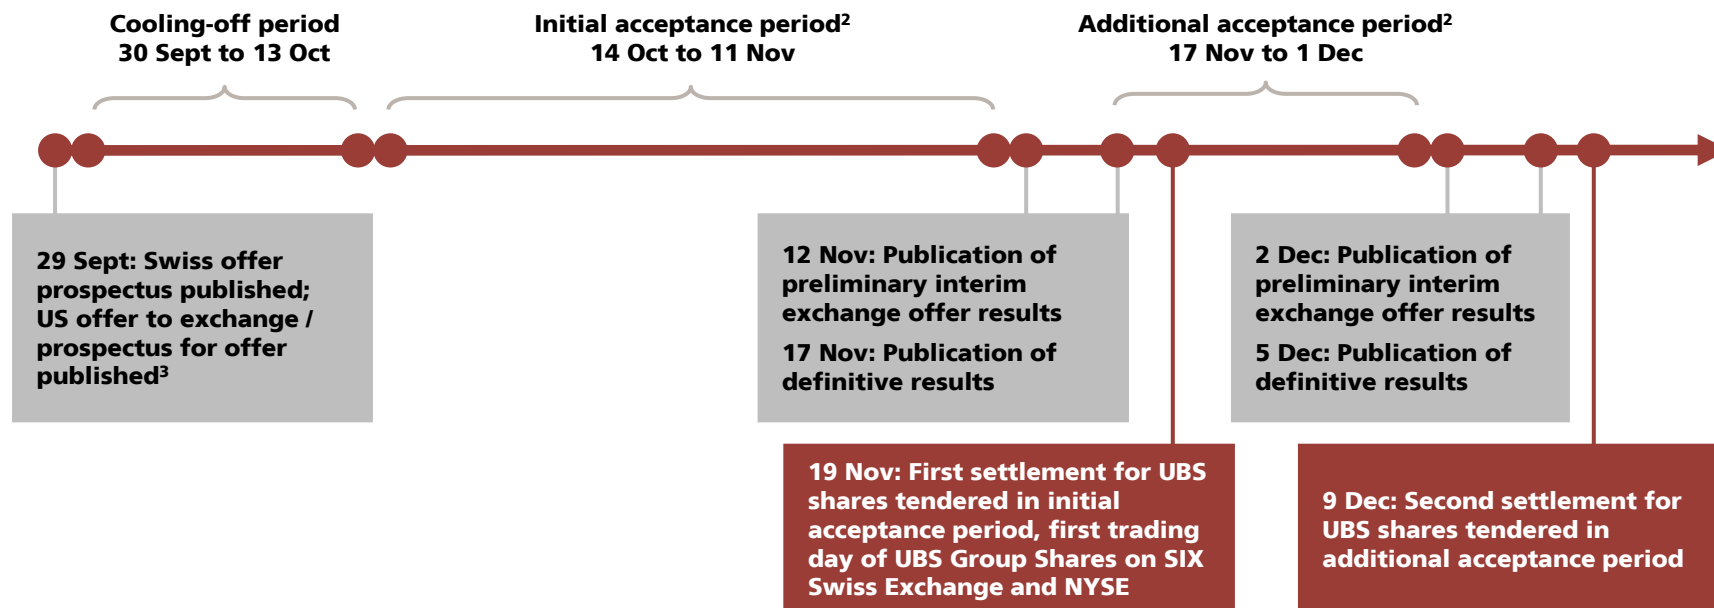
Cooling-off period
30 Sept to 13 Oct

Initial acceptance period$^2$
14 Oct to 11 Nov

Additional acceptance period$^2$
17 Nov to 1 Dec

29 Sept: Swiss offer prospectus published; US offer to exchange / prospectus for offer published$^3$

12 Nov: Publication of preliminary interim exchange offer results

17 Nov: Publication of definitive results

2 Dec: Publication of preliminary interim exchange offer results

5 Dec: Publication of definitive results

19 Nov: First settlement for UBS shares tendered in initial acceptance period, first trading day of UBS Group Shares on SIX Swiss Exchange and NYSE

9 Dec: Second settlement for UBS shares tendered in additional acceptance period